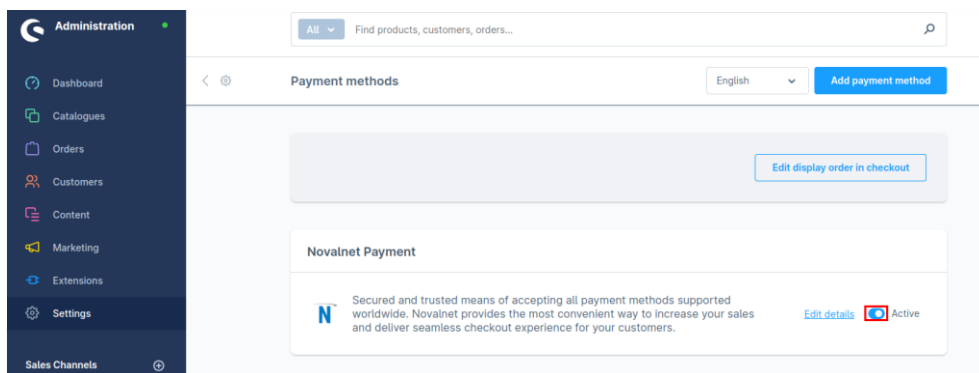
Administration

Dashboard
Catalogues
Orders
Customers
Content
Marketing
Extensions
Settings

Sales Channels

All
Find products, customers, orders...

Payment methods
English
Add payment method

Edit display order in checkout

Novalnet Payment

N

Secured and trusted means of accepting all payment methods supported worldwide. Novalnet provides the most convenient way to increase your sales and deliver seamless checkout experience for your customers.

Edit details
Active